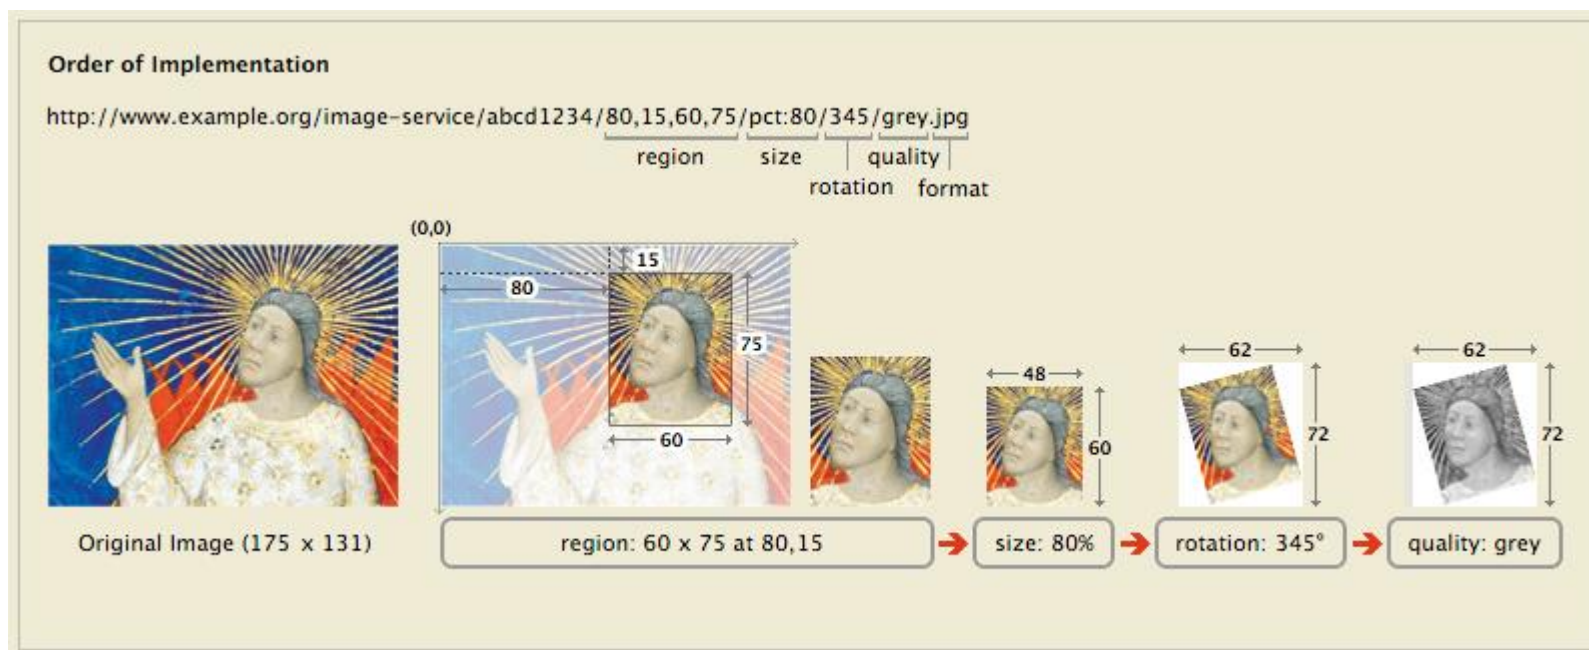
Order of Implementation

http://www.example.org/image-service/abcd1234/80,15,60,75/pct:80/345/grey.jpg

region size quality rotation format

(0,0)

15

80

75

60

48

60

62

72

62

72

Original Image (175 x 131)

region: 60 x 75 at 80,15

size: 80%

rotation: 345°

quality: grey